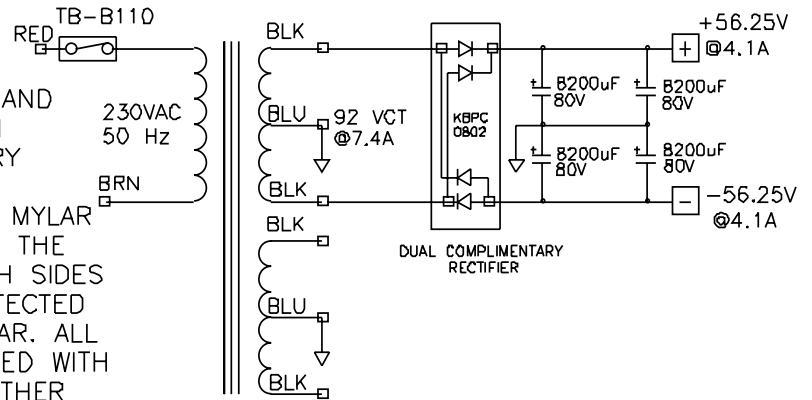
TB-B110

RED

AND

RY

230VAC
50 Hz

BRN

MYLAR
THE
H SIDES
TECTED
AR. ALL
ED WITH
THER

BLK

BLU

92 VCT
@7.4A

BLK

BLK

BLU

BLK

KBPC
0802

DUAL COMPLIMENTARY
RECTIFIER

8200uF
80V

8200uF
80V

8200uF
80V

8200uF
80V

+56.25V
@4.1A

+

−

−56.25V
@4.1A